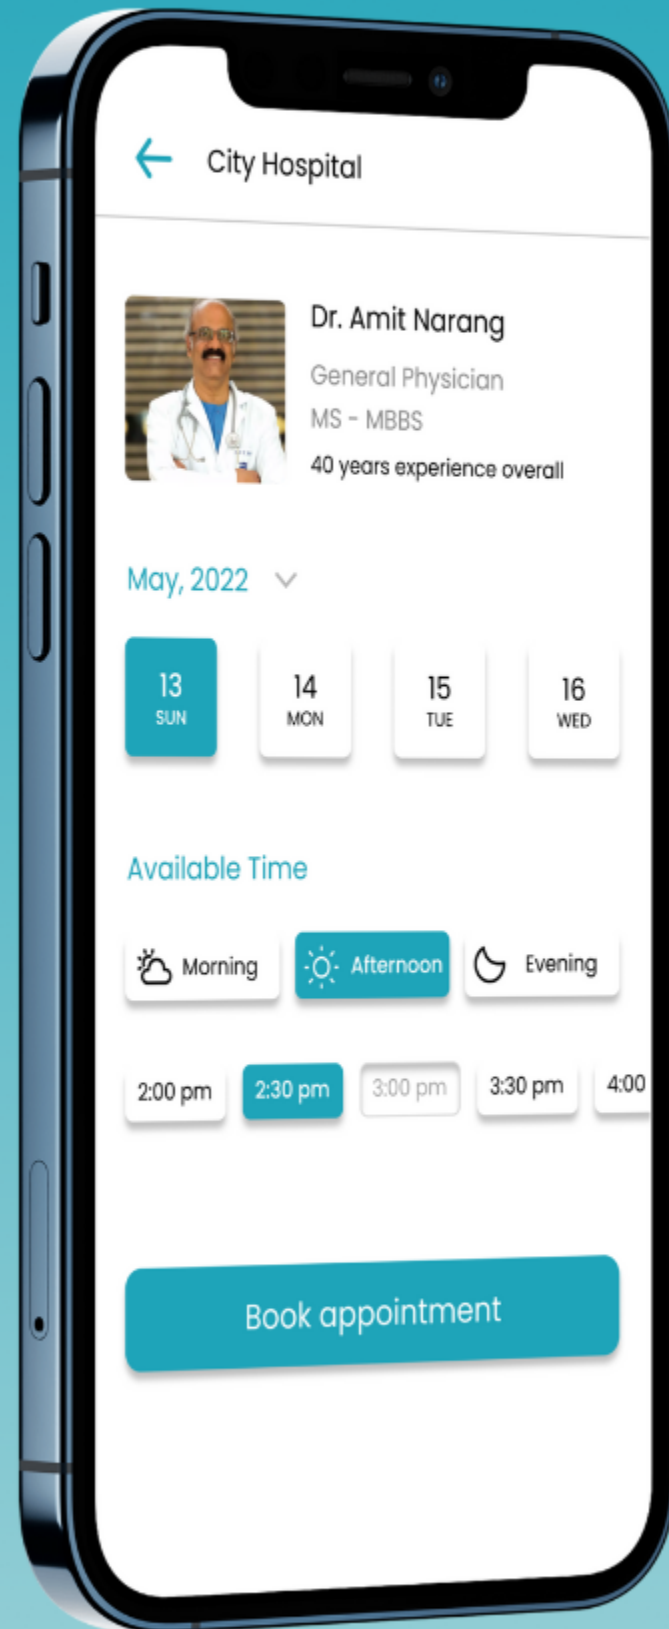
City Hospital

Dr. Amit Narang

General Physician

MS - MBBS

40 years experience overall

May, 2022

13 SUN

14 MON

15 TUE

16 WED

Available Time

Morning

Afternoon

Evening

2:00 pm

2:30 pm

3:00 pm

3:30 pm

4:00

Book appointment